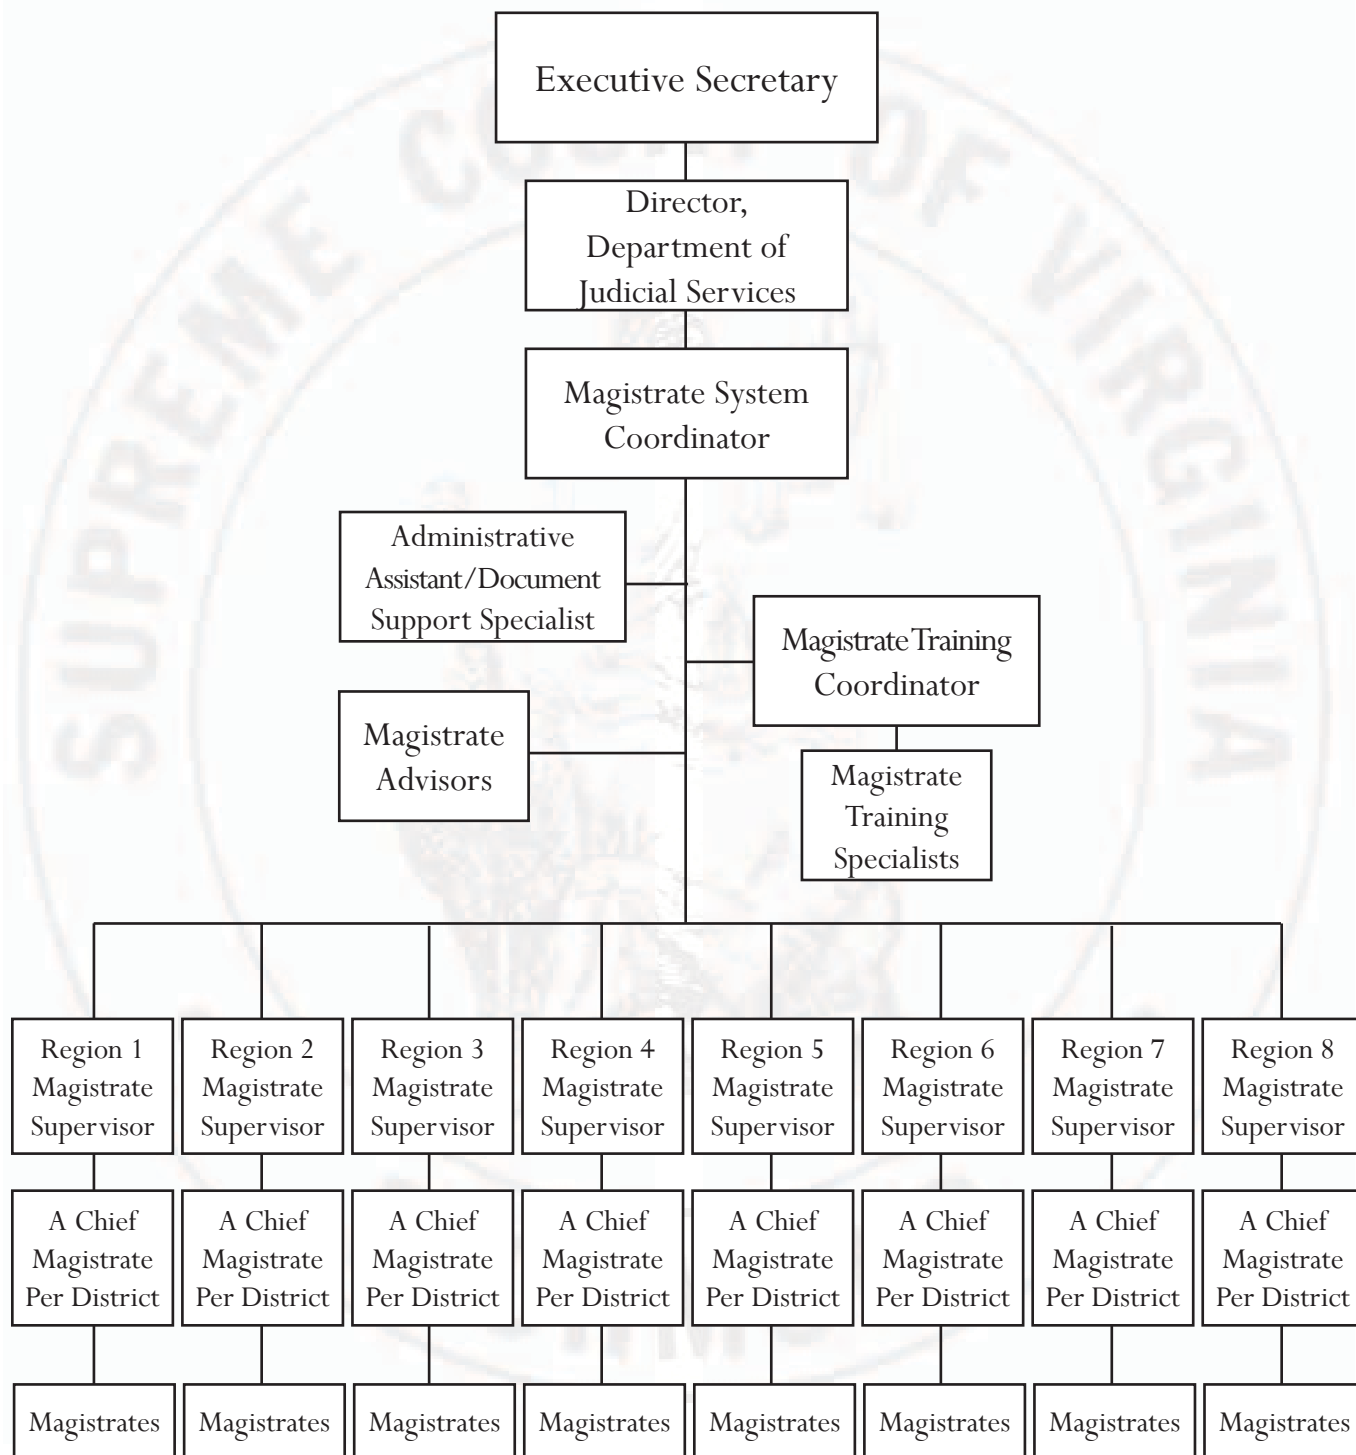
SUPREME COURT OF VIRGINIA

Executive Secretary

Director, Department of Judicial Services

Magistrate System Coordinator

Administrative Assistant/Document Support Specialist

Magistrate Training Coordinator

Magistrate Advisors

Magistrate Training Specialists

Region 1 Magistrate Supervisor

Region 2 Magistrate Supervisor

Region 3 Magistrate Supervisor

Region 4 Magistrate Supervisor

Region 5 Magistrate Supervisor

Region 6 Magistrate Supervisor

Region 7 Magistrate Supervisor

Region 8 Magistrate Supervisor

A Chief Magistrate Per District

A Chief Magistrate Per District

A Chief Magistrate Per District

A Chief Magistrate Per District

A Chief Magistrate Per District

A Chief Magistrate Per District

A Chief Magistrate Per District

A Chief Magistrate Per District

Magistrates

Magistrates

Magistrates

Magistrates

Magistrates

Magistrates

Magistrates

Magistrates